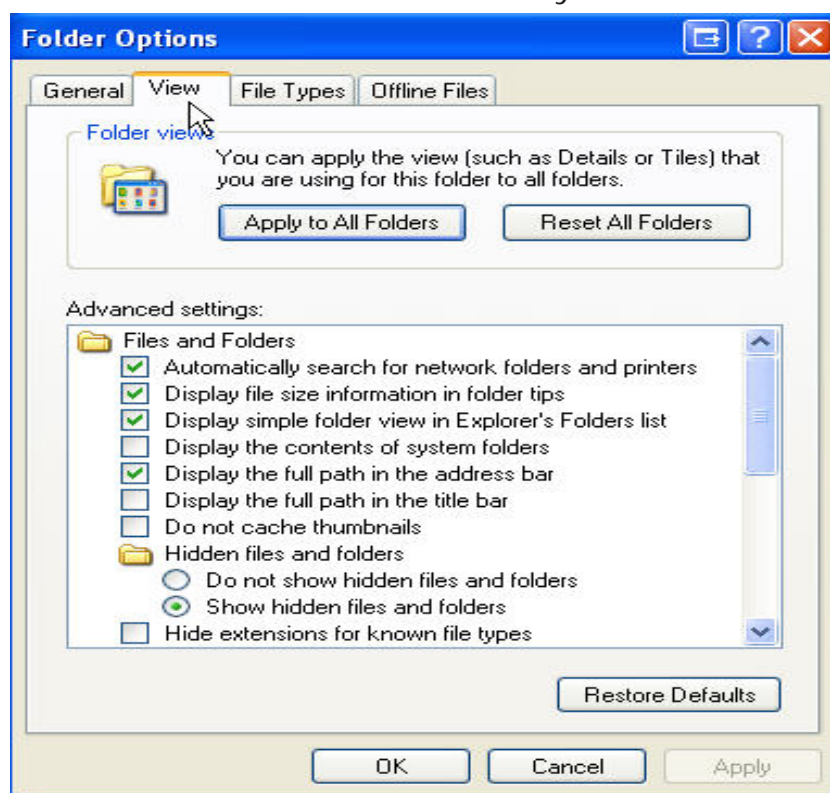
Folder Options

General View File Types Offline Files

Folder views

You can apply the view (such as Details or Tiles) that you are using for this folder to all folders.

Apply to All Folders Reset All Folders

Advanced settings:

Files and Folders
Automatically search for network folders and printers
Display file size information in folder tips
Display simple folder view in Explorer's Folders list
Display the contents of system folders
Display the full path in the address bar
Display the full path in the title bar
Do not cache thumbnails
Hidden files and folders
Do not show hidden files and folders
Show hidden files and folders
Hide extensions for known file types

Restore Defaults

OK Cancel Apply